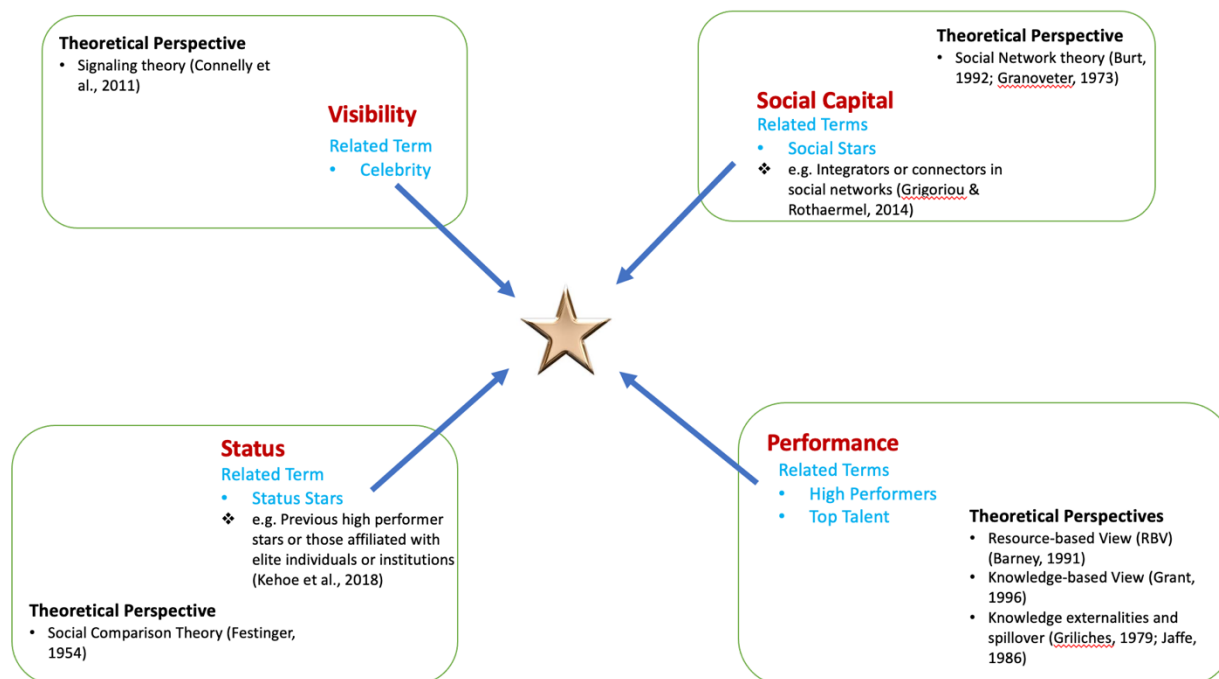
Theoretical Perspective
• Signaling theory (Connelly et al., 2011)

Visibility
Related Term
• Celebrity

Theoretical Perspective
• Social Network theory (Burt, 1992; Granoveter, 1973)

Social Capital
Related Terms
• Social Stars
❖ e.g. Integrators or connectors in social networks (Grigoriou & Rothaermel, 2014)

Status
Related Term
• Status Stars
❖ e.g. Previous high performer stars or those affiliated with elite individuals or institutions (Kehoe et al., 2018)

Theoretical Perspective
• Social Comparison Theory (Festinger, 1954)

Performance
Related Terms
• High Performers
• Top Talent

Theoretical Perspectives
• Resource-based View (RBV) (Barney, 1991)
• Knowledge-based View (Grant, 1996)
• Knowledge externalities and spillover (Griliches, 1979; Jaffe, 1986)